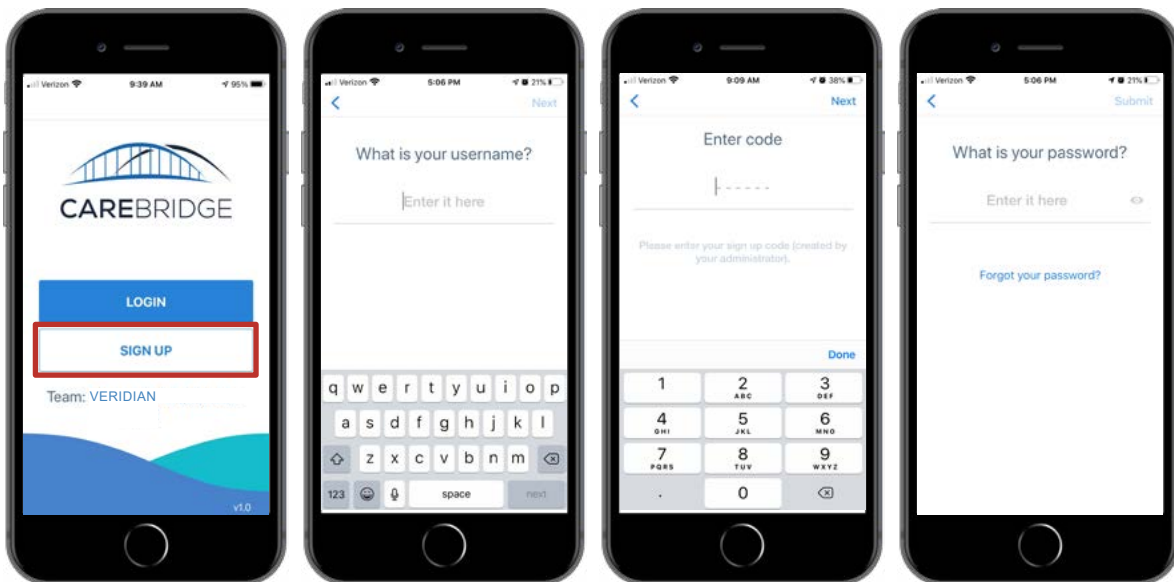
Verizon 9:39 AM 95%

CAREBRIDGE

LOGIN

SIGN UP

Team: VERIDIAN

v1.0

Verizon 5:06 PM 21%

<

Next

What is your username?

Enter it here

q w e r t y u i o p

a s d f g h j k l

z x c v b n m

123 space next

Verizon 9:09 AM 38%

<

Next

Enter code

Please enter your sign up code (created by your administrator).

Done

1 2 ABC 3 DEF

4 GHI 5 JKL 6 MNO

7 PQRS 8 TUV 9 WXYZ

. 0

Verizon 5:06 PM 21%

<

Submit

What is your password?

Enter it here

Forgot your password?